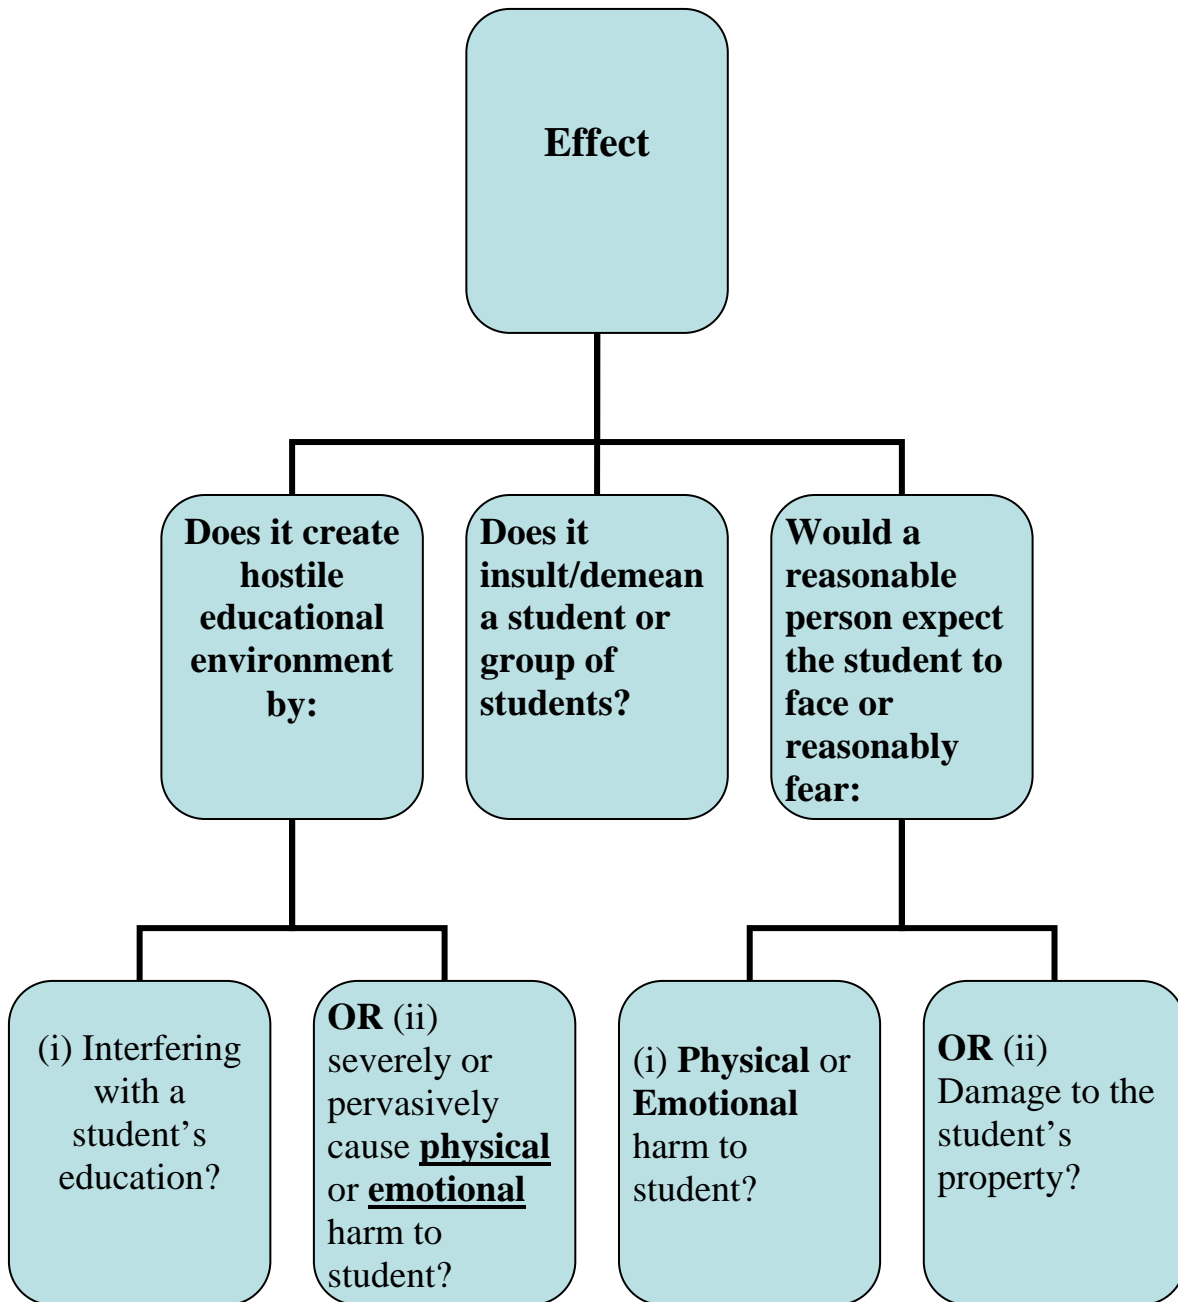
Effect

Does it create hostile educational environment by:

Does it insult/demean a student or group of students?

Would a reasonable person expect the student to face or reasonably fear:

(i) Interfering with a student’s education?

OR (ii) severely or pervasively cause physical or emotional harm to student?

(i) Physical or Emotional harm to student?

OR (ii) Damage to the student’s property?